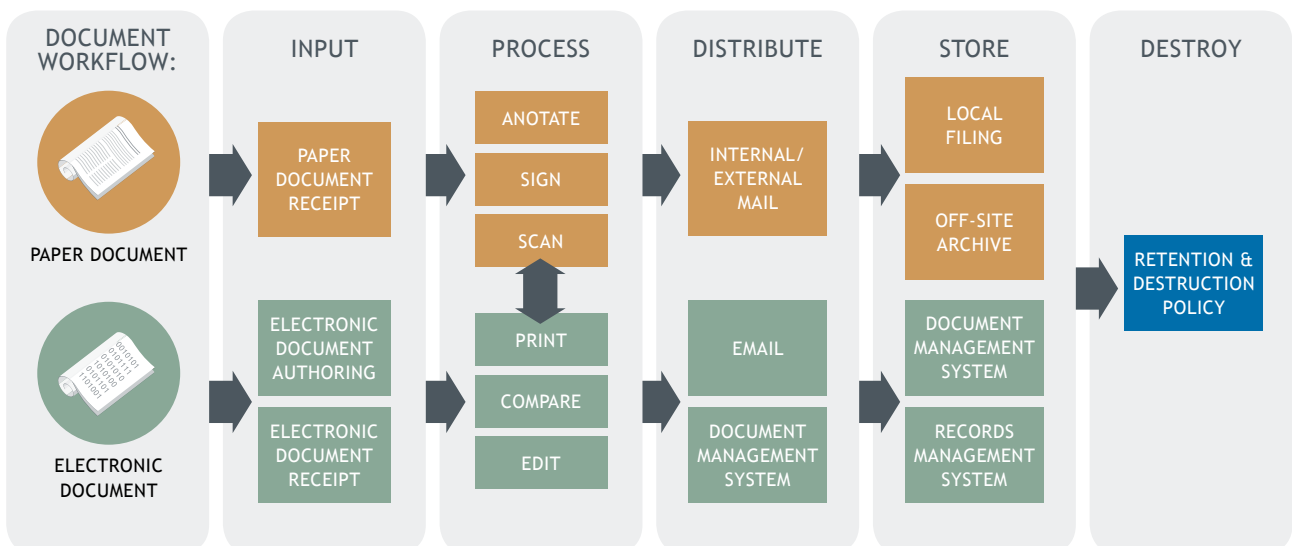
DOCUMENT WORKFLOW:

PAPER DOCUMENT

ELECTRONIC DOCUMENT

INPUT

PAPER DOCUMENT RECEIPT

ELECTRONIC DOCUMENT AUTHORING

ELECTRONIC DOCUMENT RECEIPT

PROCESS

ANOTATE

SIGN

SCAN

PRINT

COMPARE

EDIT

DISTRIBUTE

INTERNAL/ EXTERNAL MAIL

EMAIL

DOCUMENT MANAGEMENT SYSTEM

STORE

LOCAL FILING

OFF-SITE ARCHIVE

DOCUMENT MANAGEMENT SYSTEM

RECORDS MANAGEMENT SYSTEM

DESTROY

RETENTION & DESTRUCTION POLICY